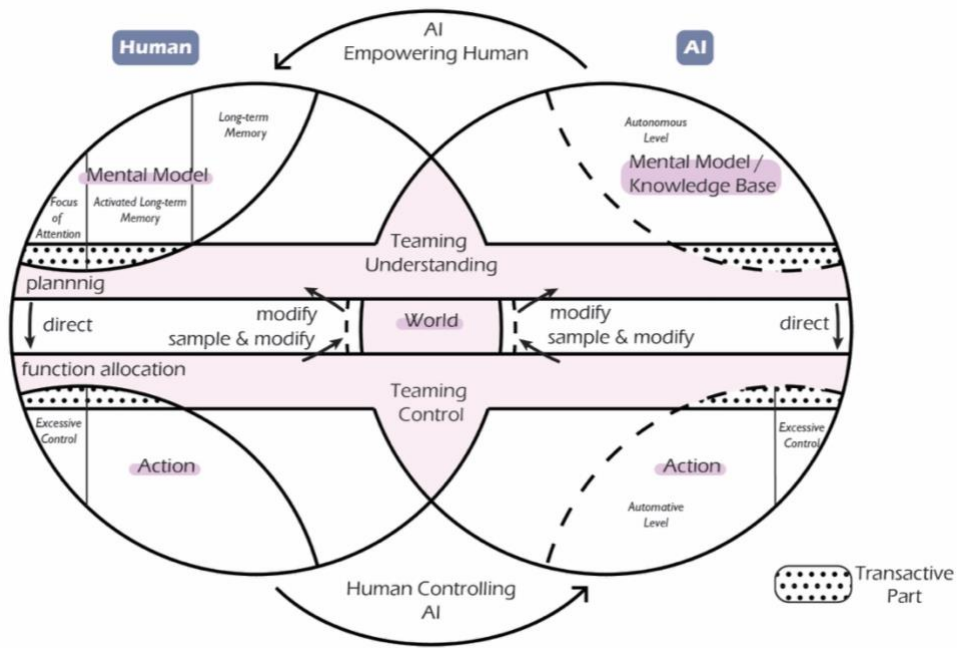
AI
Empowering Human

Human

AI

Long-term Memory

Mental Model

Focus of Attention

Activated Long-term Memory

Autonomous Level

Mental Model / Knowledge Base

Teaming Understanding

plannnig

direct

modify
sample & modify

World

modify
sample & modify

direct

function allocation

Teaming Control

Excessive Control

Action

Excessive Control

Action

Automative Level

Human Controlling
AI

Transactive Part